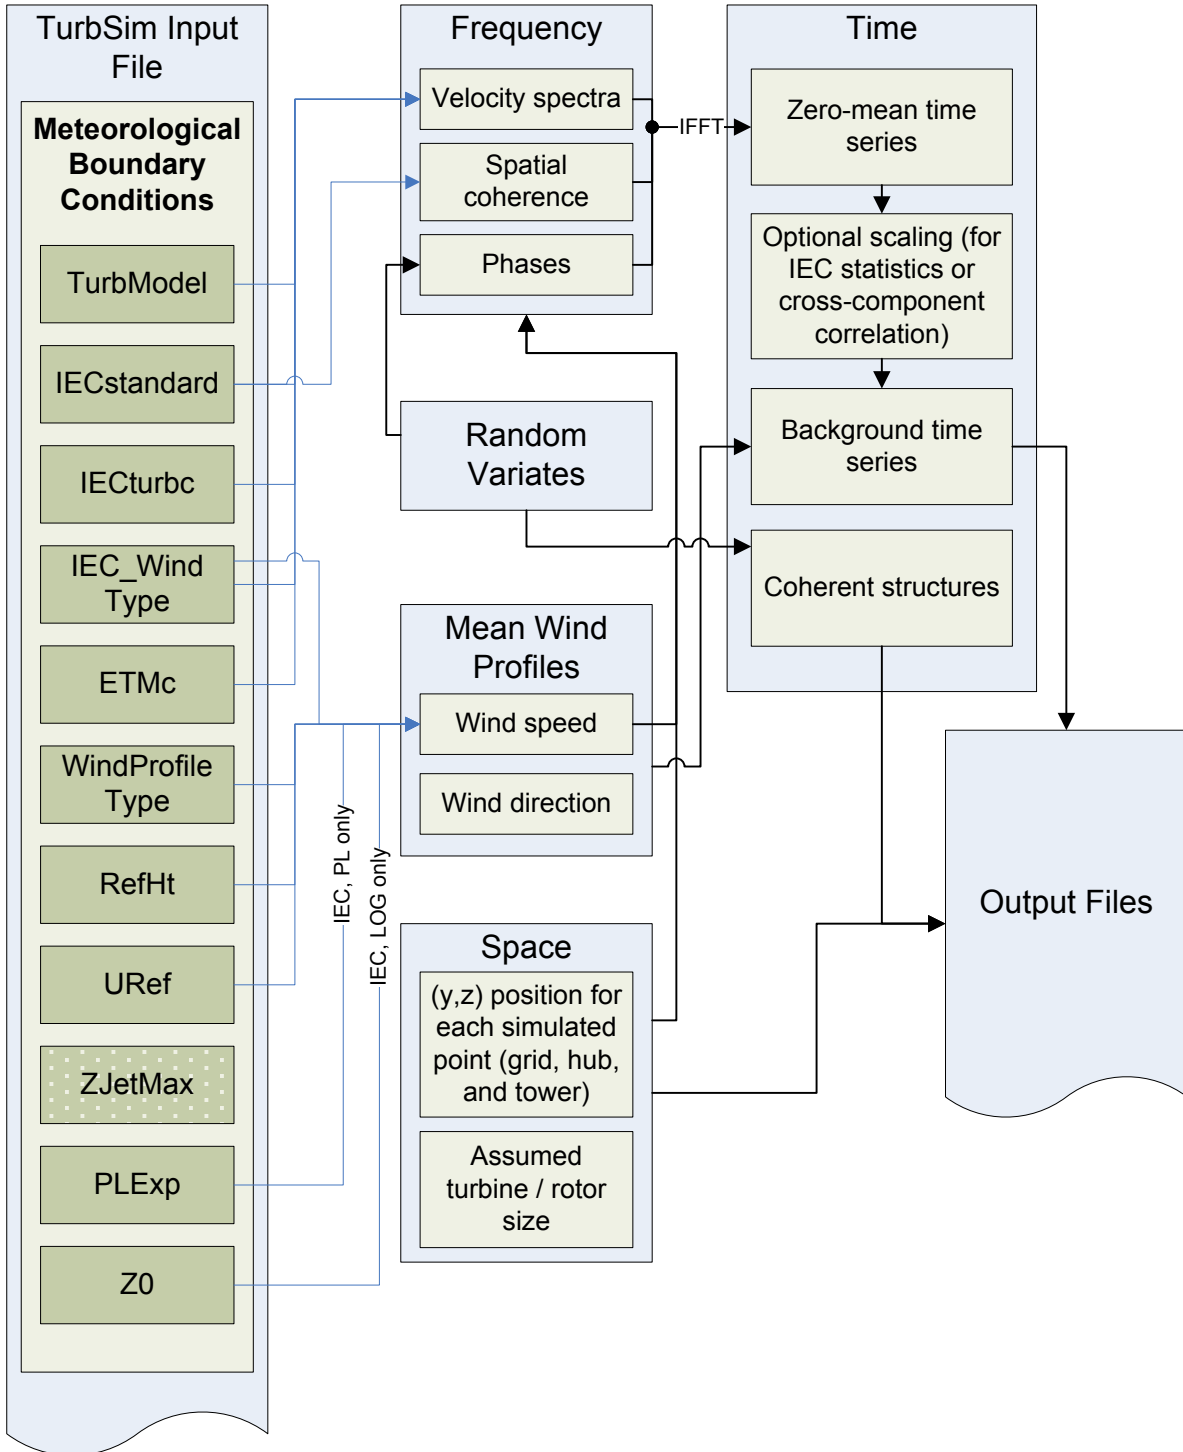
TurbSim Input File

Meteorological Boundary Conditions

TurbModel

IECstandard

IECturbc

IEC_Wind Type

ETMc

WindProfile Type

RefHt

URef

ZJetMax

PLExp

Z0

Frequency

Velocity spectra

Spatial coherence

Phases

IFFT

Time

Zero-mean time series

Optional scaling (for IEC statistics or cross-component correlation)

Background time series

Coherent structures

Random Variates

Mean Wind Profiles

Wind speed

Wind direction

IEC, PL only

IEC, LOG only

Space

(y,z) position for each simulated point (grid, hub, and tower)

Assumed turbine / rotor size

Output Files